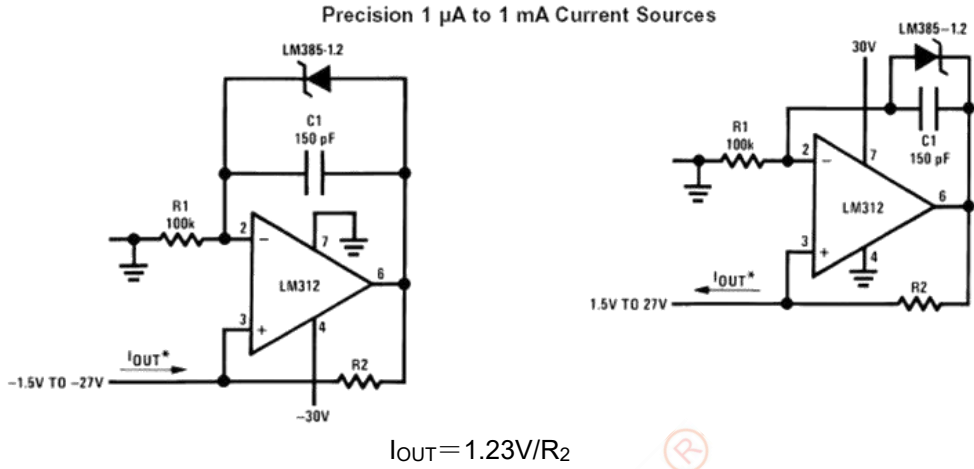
Precision 1 μA to 1 mA Current Sources

LM385-1.2

C1
150 pF

R1
100k

2
−
7
LM312
6
3
+
4

$I_{OUT}$*

−1.5V TO −27V

R2

−30V

LM385−1.2

30V

R1
100k

2
−
7
C1
150 pF
LM312
6
3
+
4

$I_{OUT}$*

1.5V TO 27V

R2

$I_{OUT}$=1.23V/$R_2$